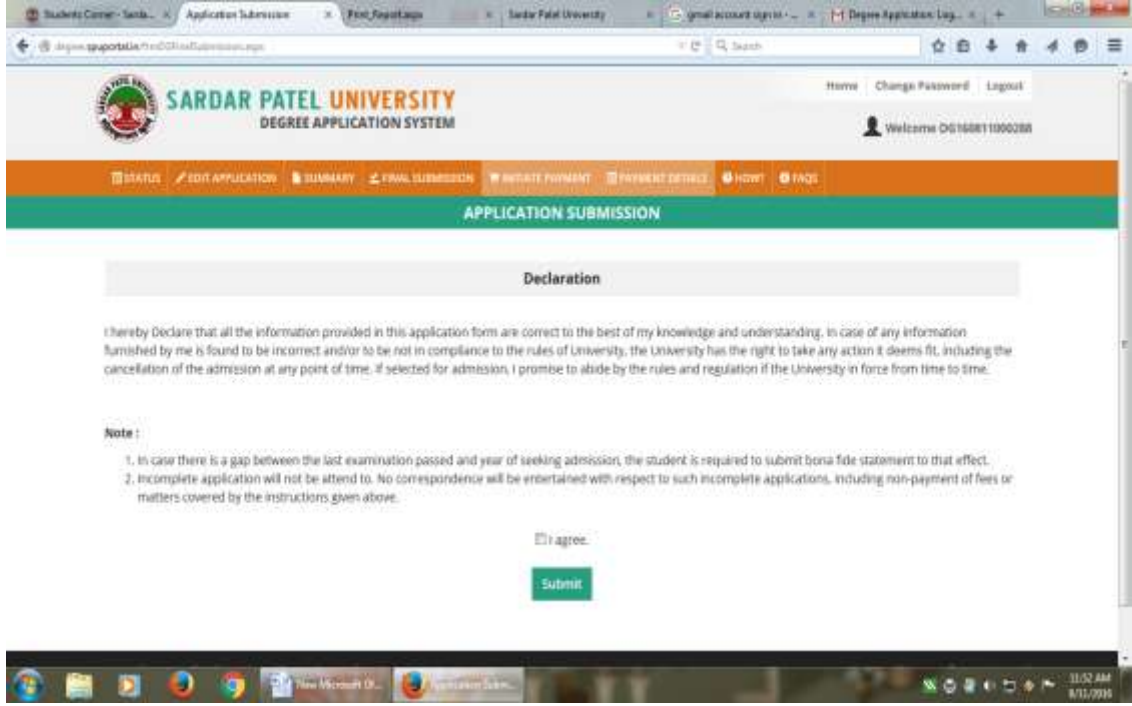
Students Corner - Sarda... Application Submission Print_Report.aspx Sardar Patel University gmail account sign in - ... Degree Application Log... +

degree.spuportal.in/FinalSubmission.aspx

Search

Home Change Password Logout

SARDAR PATEL UNIVERSITY
DEGREE APPLICATION SYSTEM

Welcome DG160811000288

STATUS EDIT APPLICATION SUMMARY FINAL SUBMISSION INITIATE PAYMENT PAYMENT DETAILS HOW? FAQS

APPLICATION SUBMISSION

Declaration

I hereby Declare that all the information provided in this application form are correct to the best of my knowledge and understanding. In case of any information furnished by me is found to be incorrect and/or to be not in compliance to the rules of University, the University has the right to take any action it deems fit, including the cancellation of the admission at any point of time. If selected for admission, I promise to abide by the rules and regulation if the University in force from time to time.

Note :

1. In case there is a gap between the last examination passed and year of seeking admission, the student is required to submit bona fide statement to that effect.
2. Incomplete application will not be attend to. No correspondence will be entertained with respect to such incomplete applications, including non-payment of fees or matters covered by the instructions given above.

I agree.

Submit

New Microsoft Of... Application Subm...

11:52 AM
8/11/2016